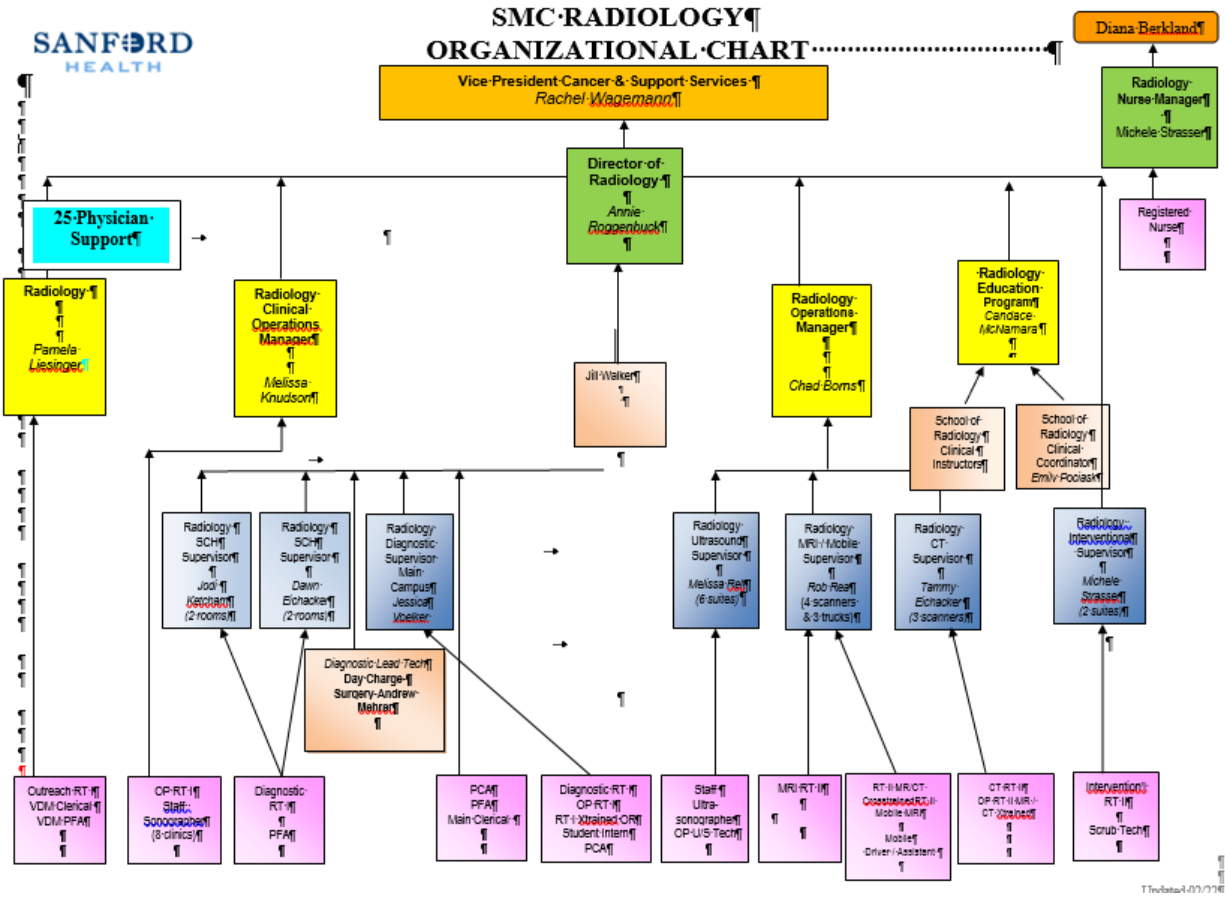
SANFORD HEALTH

SMC·RADIOLOGY¶
ORGANIZATIONAL·CHART¶

Diana·Berkland¶

Vice·President·Cancer·&·Support·Services·¶
Rachel·Wagemann¶

Radiology·Nurse·Manager¶
¶
Michele·Strasser¶

Director·of·Radiology·¶
¶
Annie·Roggenbuck¶
¶

Registered·Nurse¶
¶
¶

25·Physician·Support¶

Radiology·¶
¶
¶
Pamela·Liesinger¶

Radiology·Clinical·Operations·Manager¶
¶
Melissa·Knudson¶

Jill·Walker¶
¶
¶

Radiology·Operations·Manager¶
¶
¶
Chad·Borns¶

Radiology·Education·Program¶
Candace·McNamara¶
¶

School·of·Radiology·¶
Clinical·Instructors¶

School·of·Radiology·¶
Clinical·Coordinator¶
Emily·Poclask¶

Radiology·¶
SCH¶
Supervisor¶
¶
Jodi·¶
Ketcham¶
(2·rooms)¶

Radiology·¶
SCH¶
Supervisor¶
¶
Dawn·Eichacker¶
(2·rooms)¶

Radiology·Diagnostic·Supervisor·Main·Campus¶
Jessica¶
Voelker

Radiology·Ultrasound·Supervisor·¶
¶
Melissa·Reif¶
(6·suites)¶

Radiology·MRI·/·Mobile·Supervisor·¶
¶
Rob·Rea¶
(4·scanners·&·3·trucks)¶

Radiology·CT·Supervisor·¶
¶
Tammy·Eichacker·¶
(3·scanners)¶

Radiology·Interventional¶
Supervisor¶
¶
Michele·Strasser¶
(2·suites)¶

Diagnostic·Lead·Tech¶
Day·Charge·¶
Surgery·Andrew·Mehrer¶
¶

Outreach·RT·¶
VDM·Clerical·¶
VDM·PFA¶
¶
¶

OP·RT·I¶
Staff·Sonographer¶
(8·clinics)¶
¶

Diagnostic·RT·¶
¶
PFA¶
¶

PCA¶
PFA¶
Main·Clerical·¶
¶
¶

Diagnostic·RT·¶
OP·RT·¶
RT·I·Xtrained·OR¶
Student·Intern¶
PCA¶

Staff·¶
Ultra-sonographer¶
OP·U/S·Tech¶
¶

MRI·RT·I¶
¶
¶
¶

RT·II·MR/CT·Crosstrained·RT·II·Mobile·MRI¶
¶
Mobile¶
Driver·/·Assistant·¶
¶

CT·RT·II¶
OP·RT·II·MR·/·CT·Xtrained¶
¶
¶

Interventional·RT·II¶
¶
Scrub·Tech¶
¶

Updated·02/22